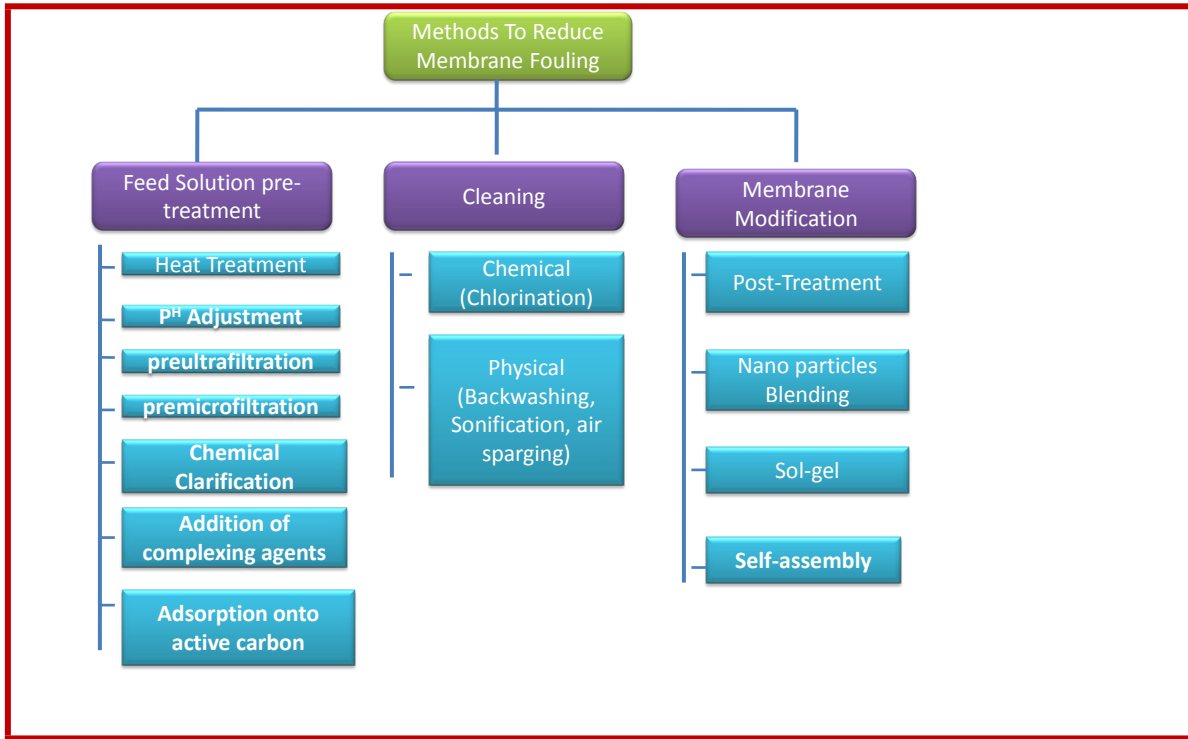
Methods To Reduce Membrane Fouling

Feed Solution pre-treatment

Heat Treatment

P$^{H}$ Adjustment

preultrafiltration

premicrofiltration

Chemical Clarification

Addition of complexing agents

Adsorption onto active carbon

Cleaning

Chemical (Chlorination)

Physical (Backwashing, Sonification, air sparging)

Membrane Modification

Post-Treatment

Nano particles Blending

Sol-gel

Self-assembly